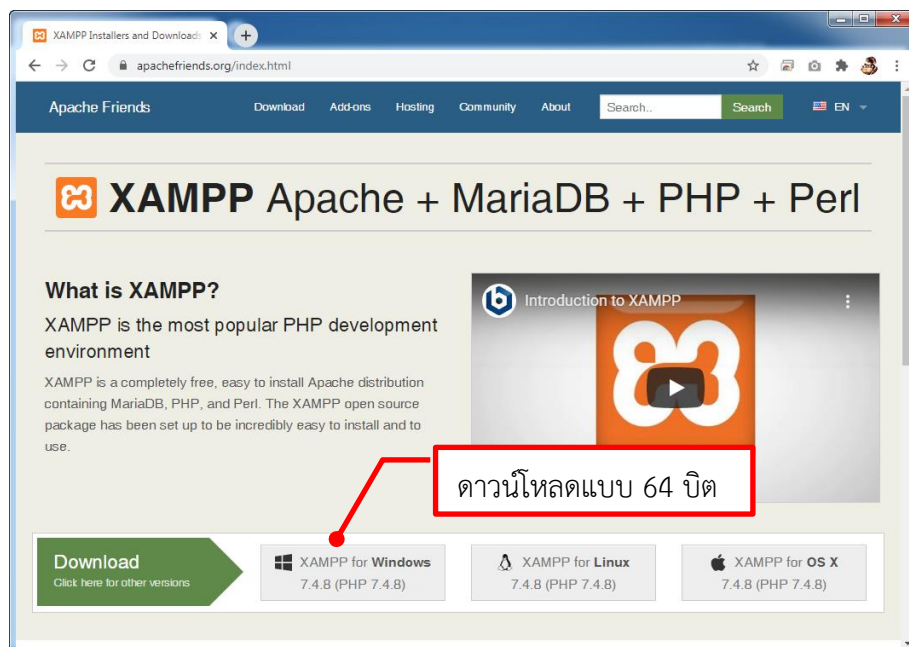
XAMPP Installers and Downloads

apachefriends.org/index.html

Apache Friends Download Add-ons Hosting Community About Search.. Search EN

XAMPP Apache + MariaDB + PHP + Perl

What is XAMPP?

XAMPP is the most popular PHP development environment

XAMPP is a completely free, easy to install Apache distribution containing MariaDB, PHP, and Perl. The XAMPP open source package has been set up to be incredibly easy to install and to use.

Introduction to XAMPP

ดาวน์โหลดแบบ 64 บิต

Download
Click here for other versions

XAMPP for Windows
7.4.8 (PHP 7.4.8)

XAMPP for Linux
7.4.8 (PHP 7.4.8)

XAMPP for OS X
7.4.8 (PHP 7.4.8)